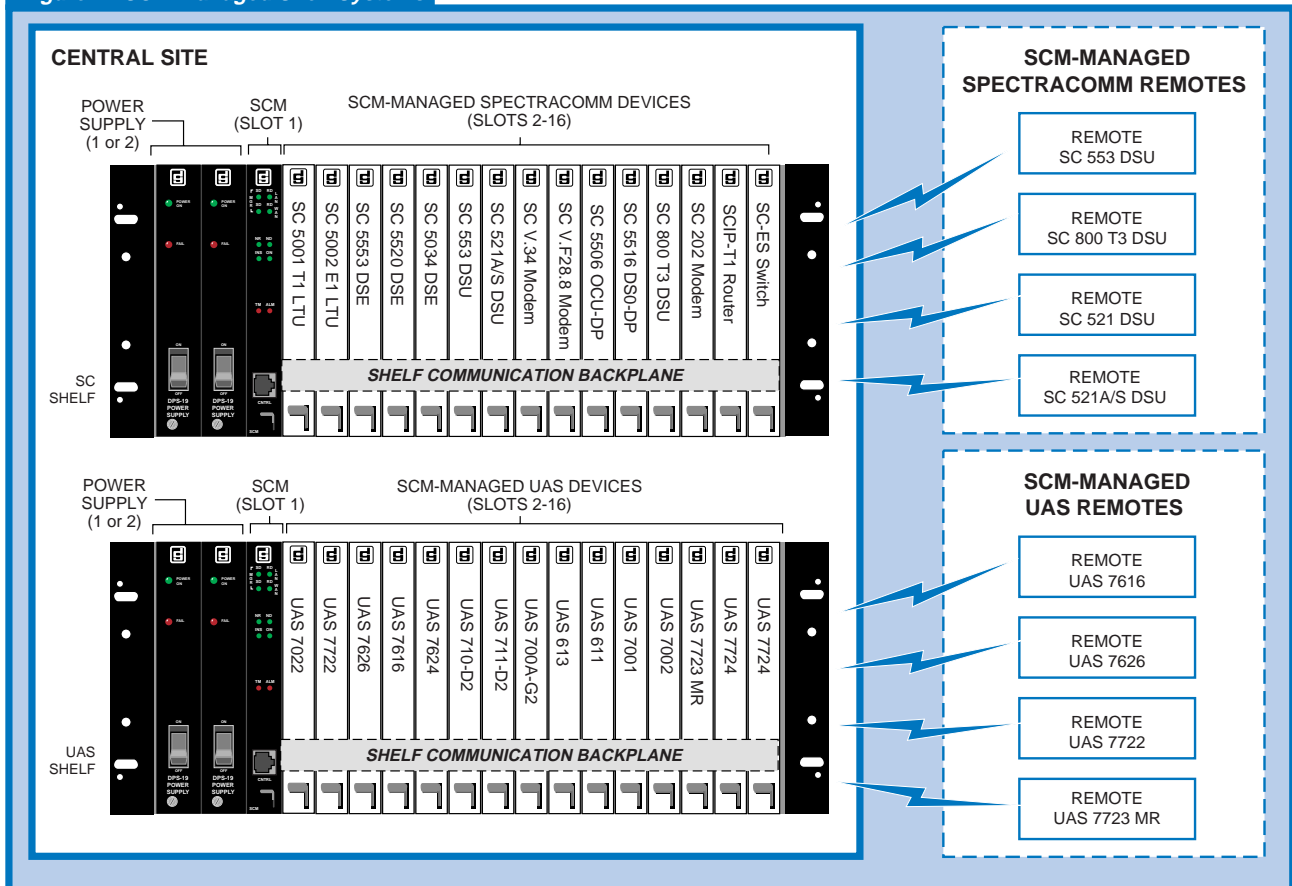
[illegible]

CENTRAL SITE

POWER SUPPLY (1 or 2)

SCM (SLOT 1)

SCM-MANAGED SPECTRACOMM DEVICES (SLOTS 2-16)

POWER ON

FAIL

ON

OFF

DPS-19 POWER SUPPLY

SD RD

NR NO

TM ALM

CNTRL

SCM

SC 5001 T1 LTU
SC 5002 E1 LTU
SC 5553 DSE
SC 5520 DSE
SC 5034 DSE
SC 553 DSU
SC 521A/S DSU
SC V.34 Modem
SC V.F28.8 Modem
SC 5506 OCU-DP
SC 5516 DS0-DP
SC 800 T3 DSU
SC 202 Modem
SCIP-T1 Router
SC-ES Switch

SHELF COMMUNICATION BACKPLANE

SC SHELF

SCM-MANAGED SPECTRACOMM REMOTES

REMOTE SC 553 DSU

REMOTE SC 800 T3 DSU

REMOTE SC 521 DSU

REMOTE SC 521A/S DSU

POWER SUPPLY (1 or 2)

SCM (SLOT 1)

SCM-MANAGED UAS DEVICES (SLOTS 2-16)

UAS 7022
UAS 7722
UAS 7626
UAS 7616
UAS 7624
UAS 710-D2
UAS 711-D2
UAS 700A-G2
UAS 613
UAS 611
UAS 7001
UAS 7002
UAS 7723 MR
UAS 7724
UAS 7724

SHELF COMMUNICATION BACKPLANE

UAS SHELF

SCM-MANAGED UAS REMOTES

REMOTE UAS 7616

REMOTE UAS 7626

REMOTE UAS 7722

REMOTE UAS 7723 MR